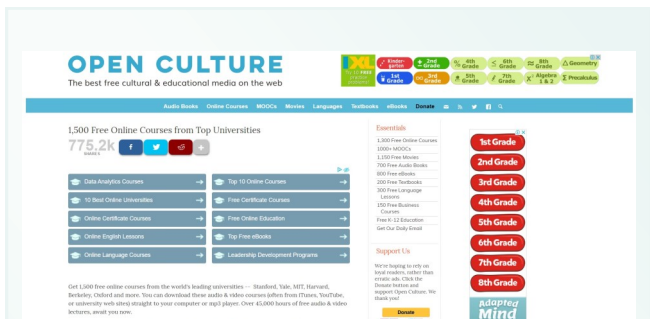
OPEN CULTURE
The best free cultural & educational media on the web

IXL
Kindergarten
1st Grade
2nd Grade
3rd Grade
4th Grade
5th Grade
6th Grade
7th Grade
8th Grade
Algebra 1 & 2
Geometry
Precalculus

Audio Books Online Courses MOOCs Movies Languages Textbooks eBooks Donate

1,500 Free Online Courses from Top Universities
775.2k SHARES

Data Analytics Courses
Top 10 Online Courses
10 Best Online Universities
Free Certificate Courses
Online Certificate Courses
Free Online Education
Online English Lessons
Top Free eBooks
Online Language Courses
Leadership Development Programs

Get 1,500 free online courses from the world's leading universities — Stanford, Yale, MIT, Harvard, Berkeley, Oxford and more. You can download these audio & video courses (often from iTunes, YouTube, or university web sites) straight to your computer or mp3 player. Over 45,000 hours of free audio & video lectures, await you now.

Essentials
1,500 Free Online Courses
1000+ MOOCs
1,150 Free Movies
700 Free Audio Books
800 Free eBooks
200 Free Textbooks
300 Free Language Lessons
150 Free Business Courses
Free K-12 Education
Get Our Daily Email

Support Us
We're hoping to rely on loyal readers, rather than erratic ads. Click the Donate button and support Open Culture. We thank you!
Donate

1st Grade
2nd Grade
3rd Grade
4th Grade
5th Grade
6th Grade
7th Grade
8th Grade
Adapted Mind